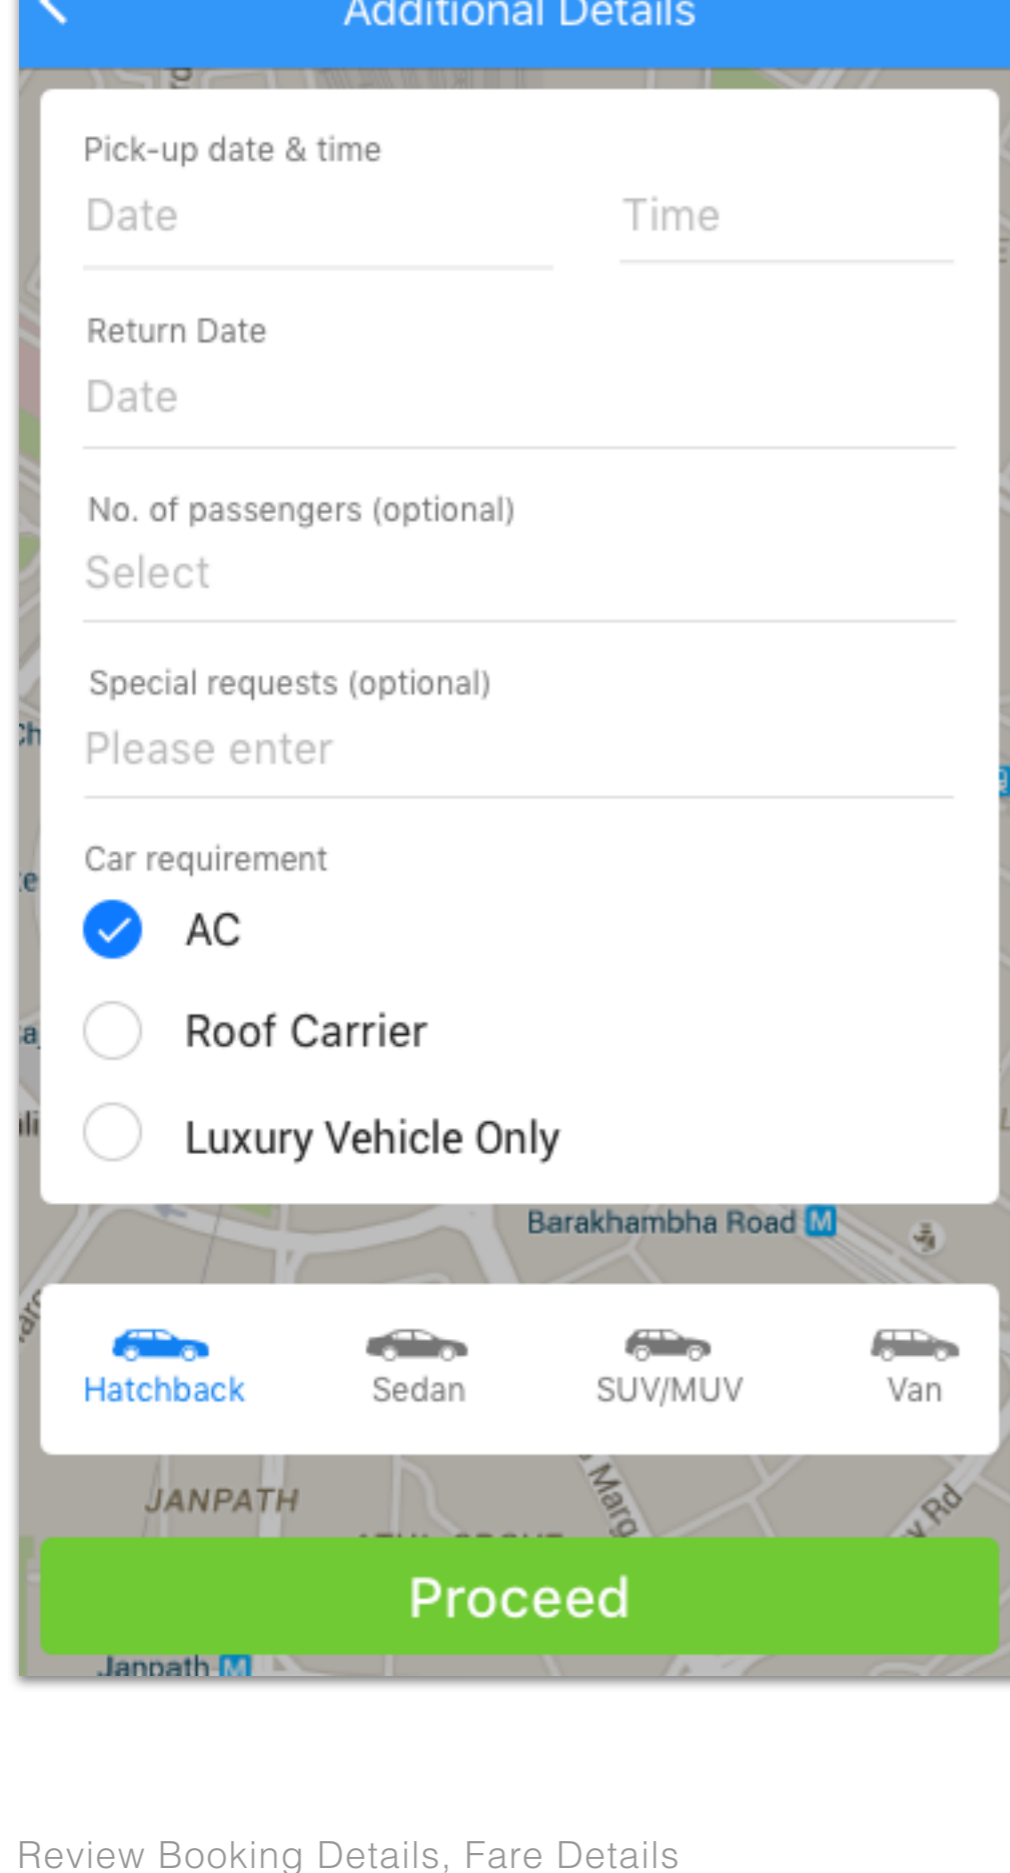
Additional Details

Pick-up date & time

Date

Time

Return Date

Date

No. of passengers (optional)

Select

Special requests (optional)

Please enter

Car requirement

AC

Roof Carrier

Luxury Vehicle Only

Barakhambha Road M

Hatchback

Sedan

SUV/MUV

Van

JANPATH

Marg

Rd

Proceed

Janpath M

Review Booking Details, Fare Details